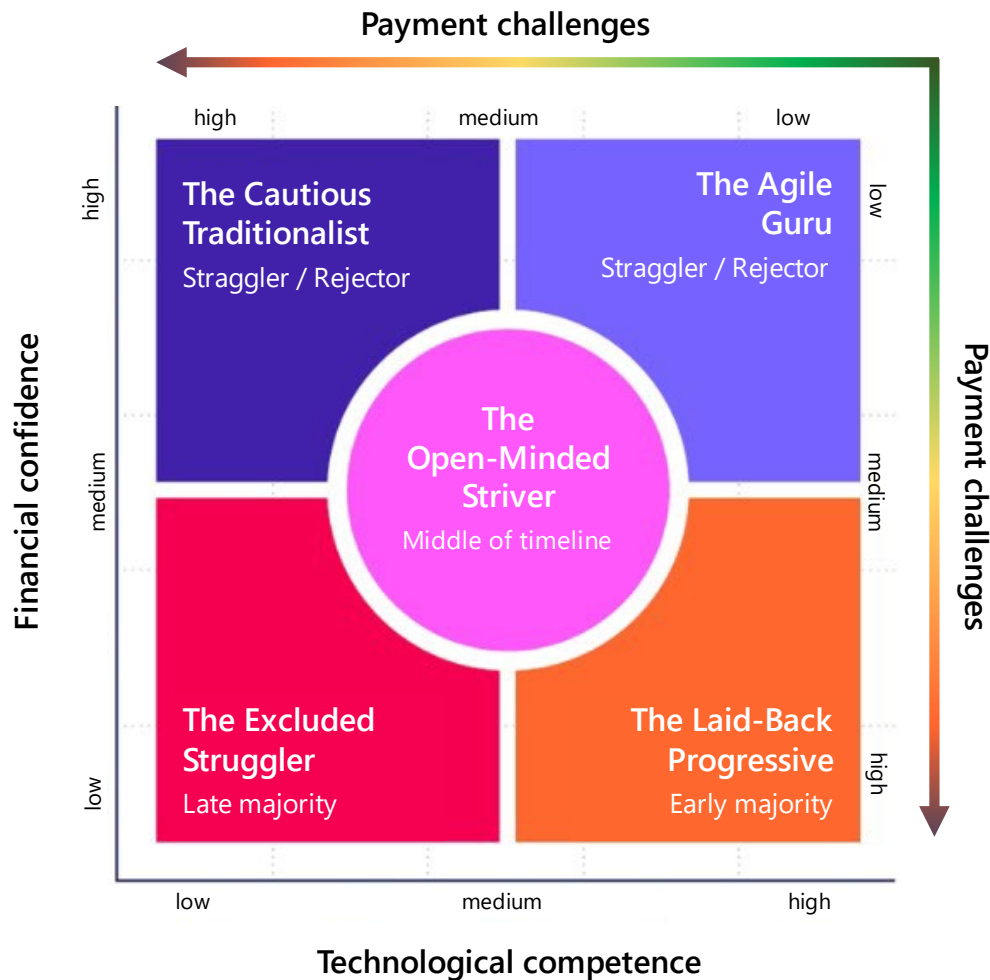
Payment challenges

high medium low

Financial confidence

high

medium

low

The Cautious Traditionalist
Straggler / Rejector

The Agile Guru
Straggler / Rejector

The Open-Minded Striver
Middle of timeline

The Excluded Struggler
Late majority

The Laid-Back Progressive
Early majority

low

medium

high

Payment challenges

low medium high

Technological competence